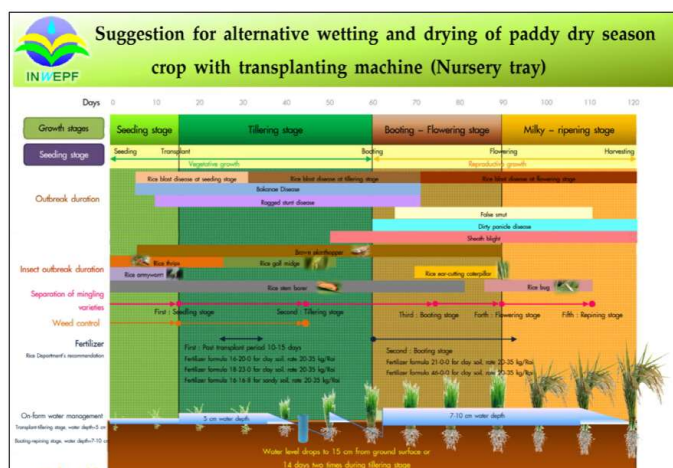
INWEPF

Suggestion for alternative wetting and drying of paddy dry season crop with transplanting machine (Nursery tray)

Days 0 10 20 30 40 50 60 70 80 90 100 110 120

Growth stages | Seeding stage | Tillering stage | Booting – Flowering stage | Milky – ripening stage

Seeding stage | Seeding | Transplant | Booting | Flowering | Harvesting
Vegetative growth | Reproductive growth

Outbreak duration
Rice blast disease at seeding stage
Rice blast disease at tillering stage
Rice blast disease at flowering stage
Bakanae Disease
Ragged stunt disease
False smut
Dirty panicle disease
Sheath blight

Insect outbreak duration
Brown planthopper
Rice thrips
Rice gall midge
Rice armyworm
Rice ear-cutting caterpillar
Rice stem borer
Rice bug

Separation of mingling varieties
First : Seedling stage
Second : Tillering stage
Third : Booting stage
Forth : Flowering stage
Fifth : Repining stage

Weed control

Fertilizer
Rice Department's recommendation
First : Post transplant period 10-15 days
Fertilizer formula 16-20-0 for clay soil, rate 20-35 kg/Rai
Fertilizer formula 18-22-0 for clay soil, rate 20-35 kg/Rai
Fertilizer formula 16-16-8 for sandy soil, rate 20-35 kg/Rai
Second : Booting stage
Fertilizer formula 21-0-0 for clay soil, rate 20-35 kg/Rai
Fertilizer formula 46-0-0 for clay soil, rate 20-35 kg/Rai

On-farm water management
Transplant-tillering stage, water depth=5 cm
Booting-repining stage, water depth=7-10 cm
5 cm water depth
7-10 cm water depth
Water level drops to 15 cm from ground surface or 14 days two times during tillering stage